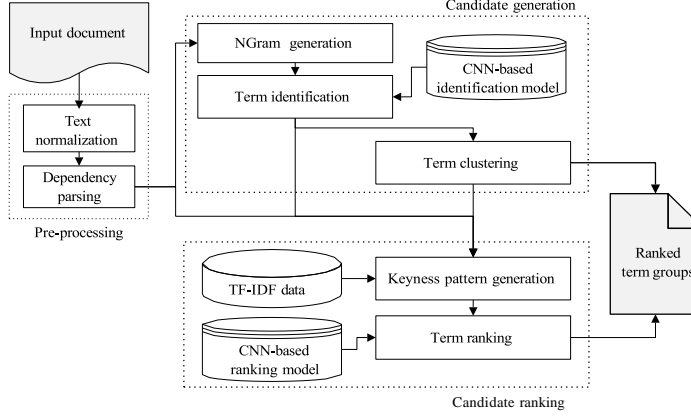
Candidate generation

Input document

NGram generation

CNN-based identification model

Term identification

Text normalization

Dependency parsing

Term clustering

Pre-processing

Ranked term groups

TF-IDF data

Keyness pattern generation

CNN-based ranking model

Term ranking

Candidate ranking